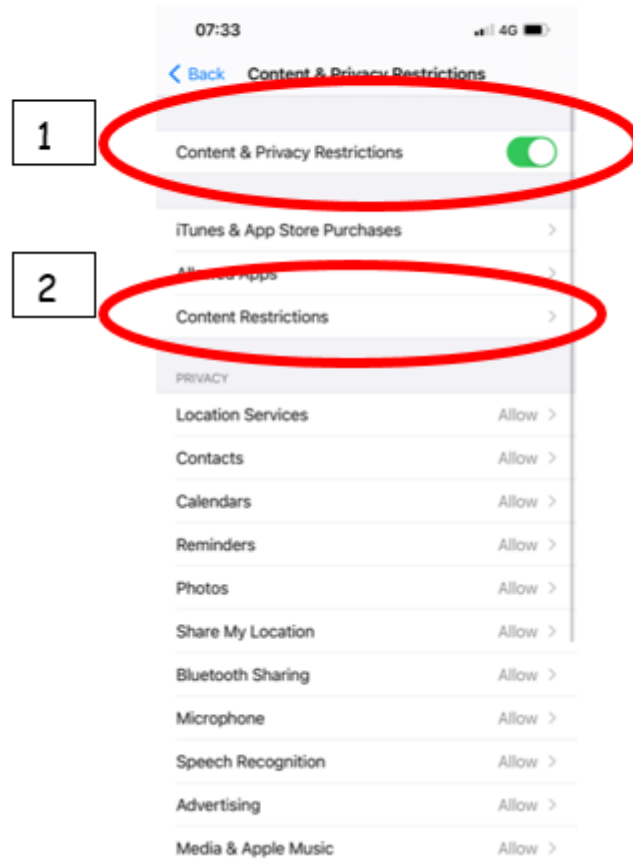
07:33
4G

< Back Content & Privacy Restrictions

1

Content & Privacy Restrictions

iTunes & App Store Purchases >

2

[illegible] Apps >

Content Restrictions >

PRIVACY

Location Services Allow >

Contacts Allow >

Calendars Allow >

Reminders Allow >

Photos Allow >

Share My Location Allow >

Bluetooth Sharing Allow >

Microphone Allow >

Speech Recognition Allow >

Advertising Allow >

Media & Apple Music Allow >